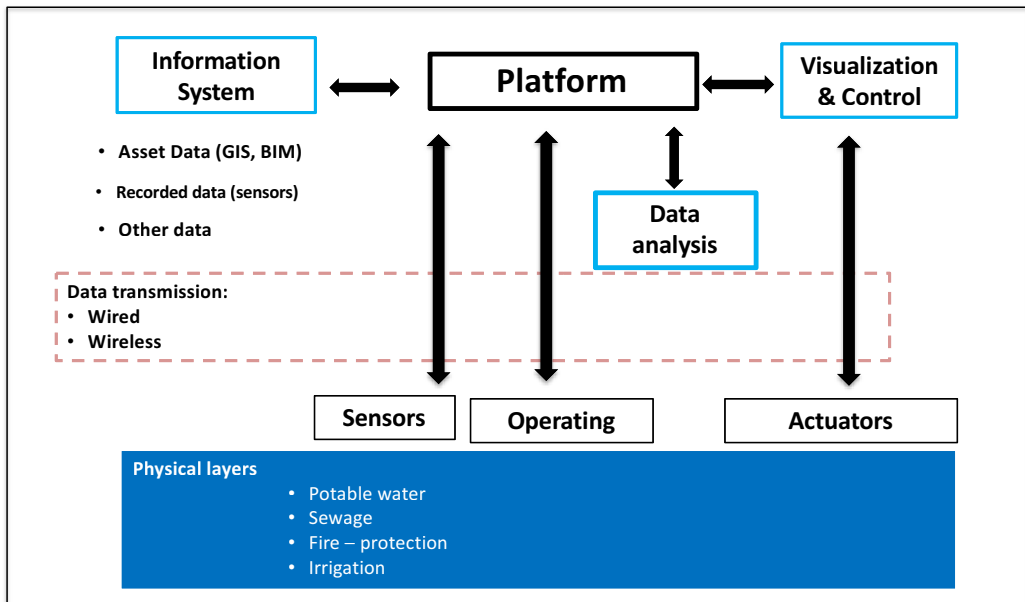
Information System

Platform

Visualization & Control

• Asset Data (GIS, BIM)

• Recorded data (sensors)

• Other data

Data analysis

Data transmission:
• Wired
• Wireless

Sensors

Operating

Actuators

Physical layers
• Potable water
• Sewage
• Fire – protection
• Irrigation